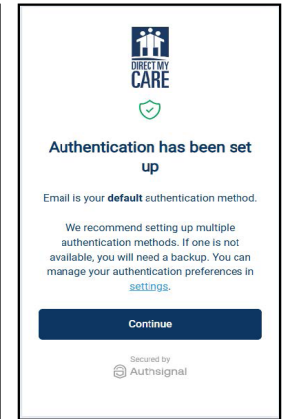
DIRECT MY CARE

Authentication has been set up

Email is your **default** authentication method.

We recommend setting up multiple authentication methods. If one is not available, you will need a backup. You can manage your authentication preferences in settings.

Continue

Secured by
Authsignal